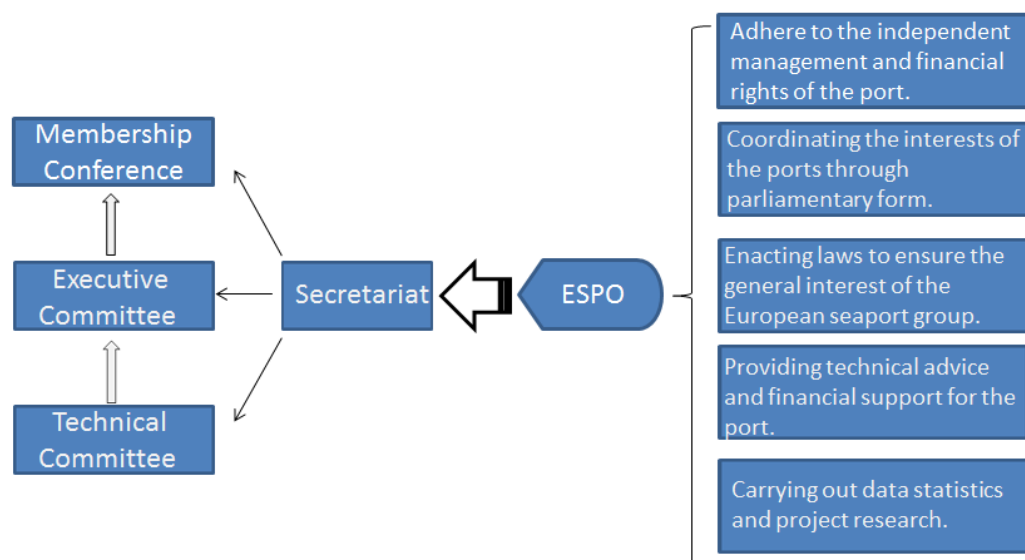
Membership Conference

Executive Committee

Technical Committee

Secretariat

ESPO

Adhere to the independent management and financial rights of the port.

Coordinating the interests of the ports through parliamentary form.

Enacting laws to ensure the general interest of the European seaport group.

Providing technical advice and financial support for the port.

Carrying out data statistics and project research.